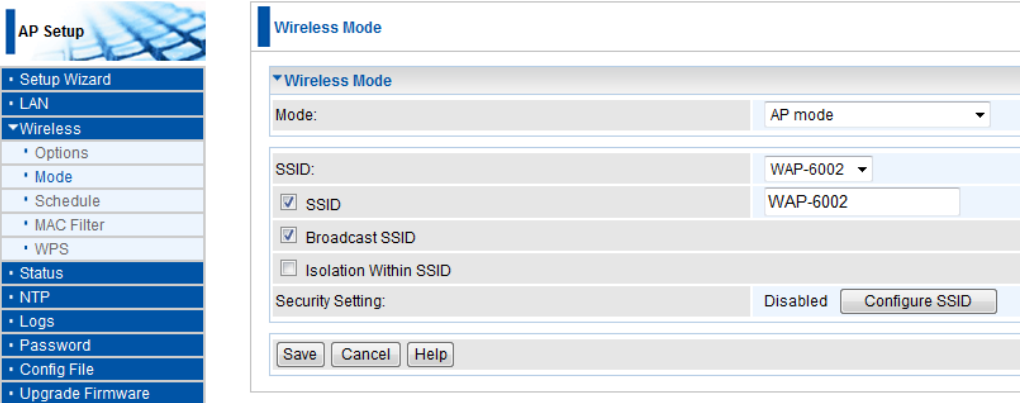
AP Setup

• Setup Wizard
• LAN
Wireless
• Options
• Mode
• Schedule
• MAC Filter
• WPS
• Status
• NTP
• Logs
• Password
• Config File
• Upgrade Firmware

Wireless Mode

Wireless Mode

| Mode: | AP mode |
|---|---|

| SSID: | WAP-6002 |
|---|---|
| SSID | WAP-6002 |
| Broadcast SSID | |
| Isolation Within SSID | |
| Security Setting: | Disabled Configure SSID |

Save Cancel Help